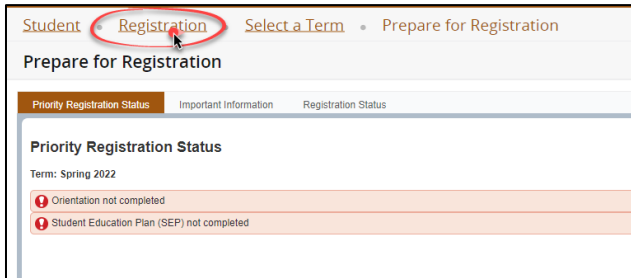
Student • Registration • Select a Term • Prepare for Registration

Prepare for Registration

Priority Registration Status | Important Information | Registration Status

Priority Registration Status

Term: Spring 2022

Orientation not completed

Student Education Plan (SEP) not completed